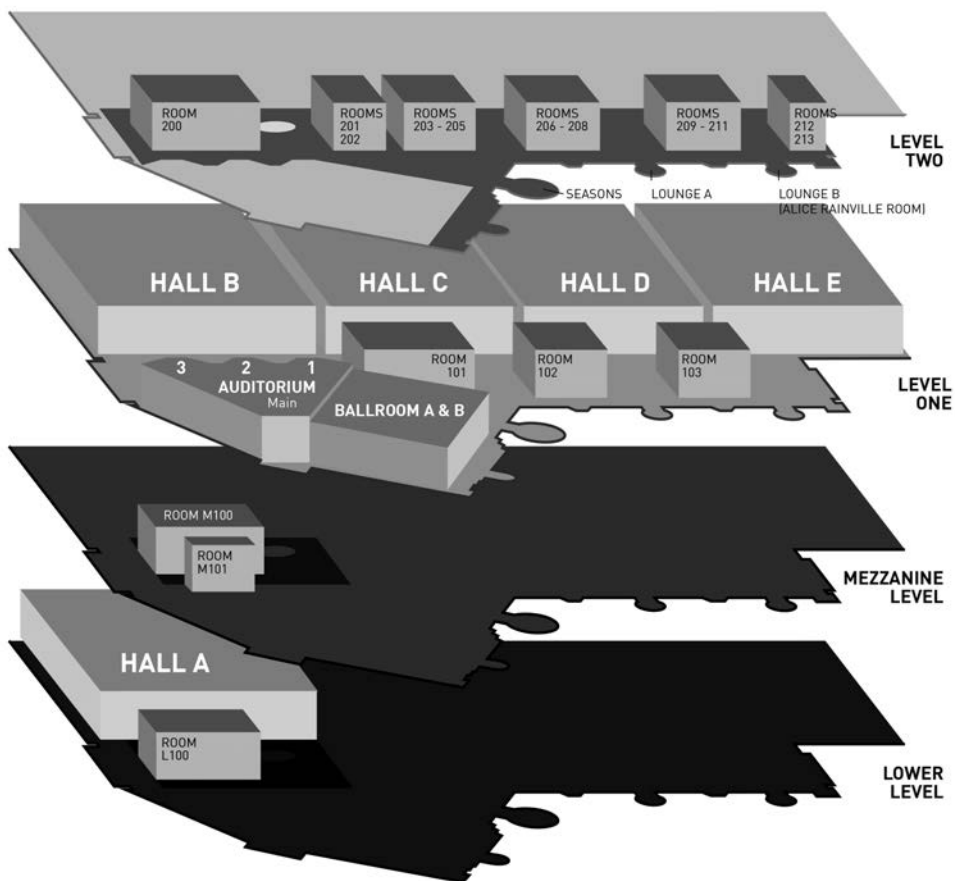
ROOM 200

ROOMS 201 202

ROOMS 203 - 205

ROOMS 206 - 208

ROOMS 209 - 211

ROOMS 212 213

LEVEL TWO

SEASONS

LOUNGE A

LOUNGE B (ALICE RAINVILLE ROOM)

HALL B

HALL C

HALL D

HALL E

3 2 1

AUDITORIUM Main

ROOM 101

ROOM 102

ROOM 103

BALLROOM A & B

LEVEL ONE

ROOM M100

ROOM M101

MEZZANINE LEVEL

HALL A

ROOM L100

LOWER LEVEL